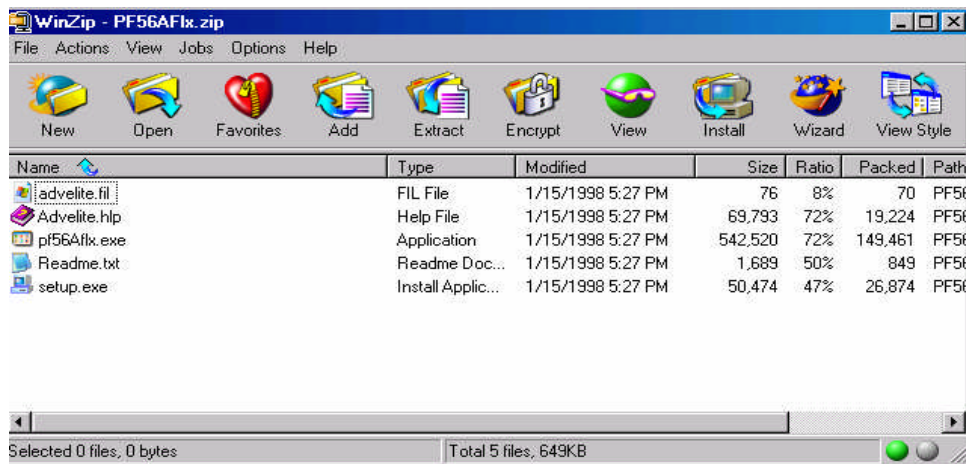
WinZip - PF56AFlx.zip

File Actions View Jobs Options Help

New Open Favorites Add Extract Encrypt View Install Wizard View Style

| Name | Type | Modified | Size | Ratio | Packed | Path |
|---|---|---|---|---|---|---|
| advelite.fil | FIL File | 1/15/1998 5:27 PM | 76 | 8% | 70 | PF56 |
| Advelite.hlp | Help File | 1/15/1998 5:27 PM | 69,793 | 72% | 19,224 | PF56 |
| pf56Aflx.exe | Application | 1/15/1998 5:27 PM | 542,520 | 72% | 149,461 | PF56 |
| Readme.txt | Readme Doc... | 1/15/1998 5:27 PM | 1,689 | 50% | 849 | PF56 |
| setup.exe | Install Applic... | 1/15/1998 5:27 PM | 50,474 | 47% | 26,874 | PF56 |

Selected 0 files, 0 bytes
Total 5 files, 649KB